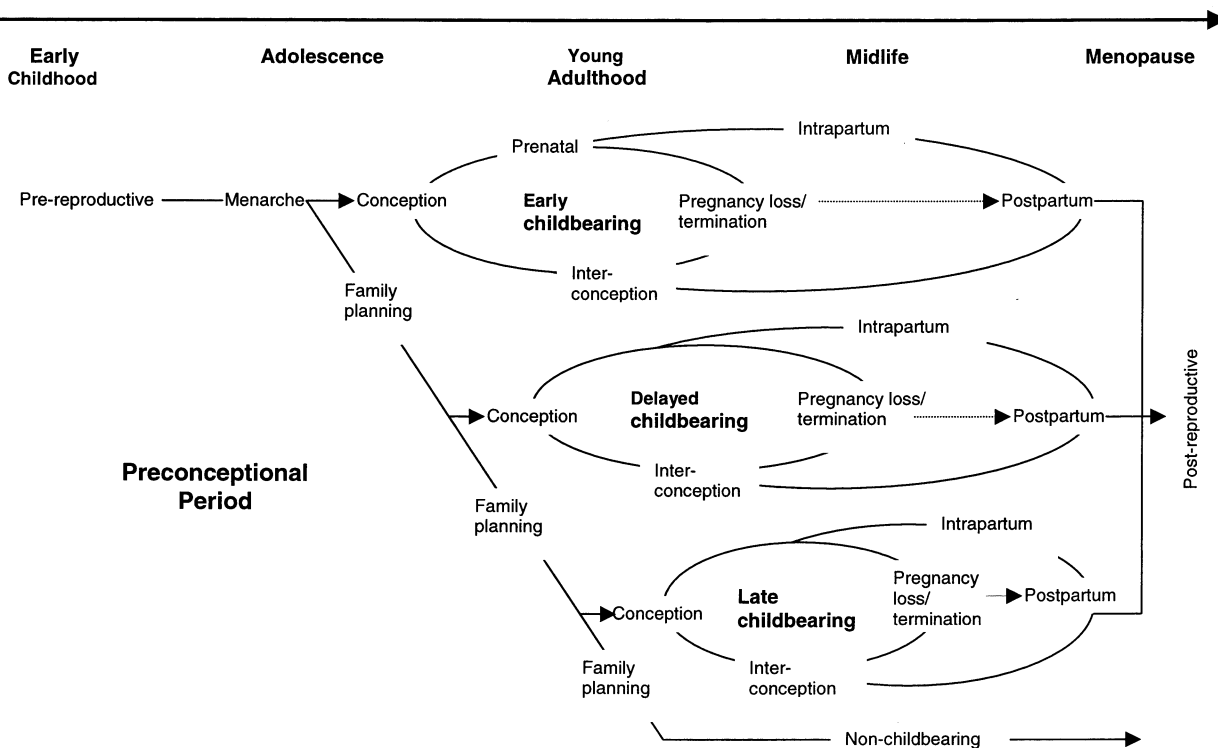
Early Childhood

Adolescence

Young Adulthood

Midlife

Menopause

Intrapartum

Prenatal

Pre-reproductive

Menarche

Conception

Early childbearing

Pregnancy loss/ termination

Postpartum

Inter-conception

Family planning

Intrapartum

Conception

Delayed childbearing

Pregnancy loss/ termination

Postpartum

Post-reproductive

Preconceptional Period

Inter-conception

Family planning

Intrapartum

Conception

Late childbearing

Pregnancy loss/ termination

Postpartum

Inter-conception

Family planning

Non-childbearing